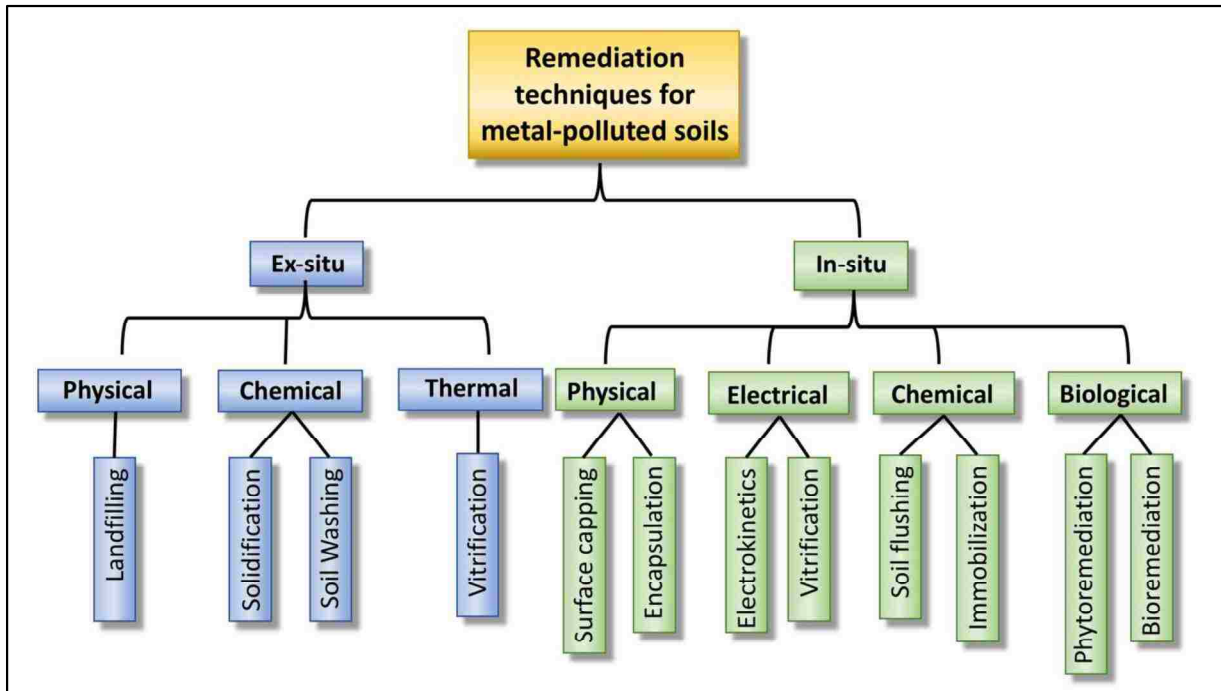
Remediation techniques for metal-polluted soils

Ex-situ

In-situ

Physical

Landfilling

Chemical

Solidification

Soil Washing

Thermal

Vitrification

Physical

Surface capping

Encapsulation

Electrical

Electrokinetics

Vitrification

Chemical

Soil flushing

Immobilization

Biological

Phytoremediation

Bioremediation